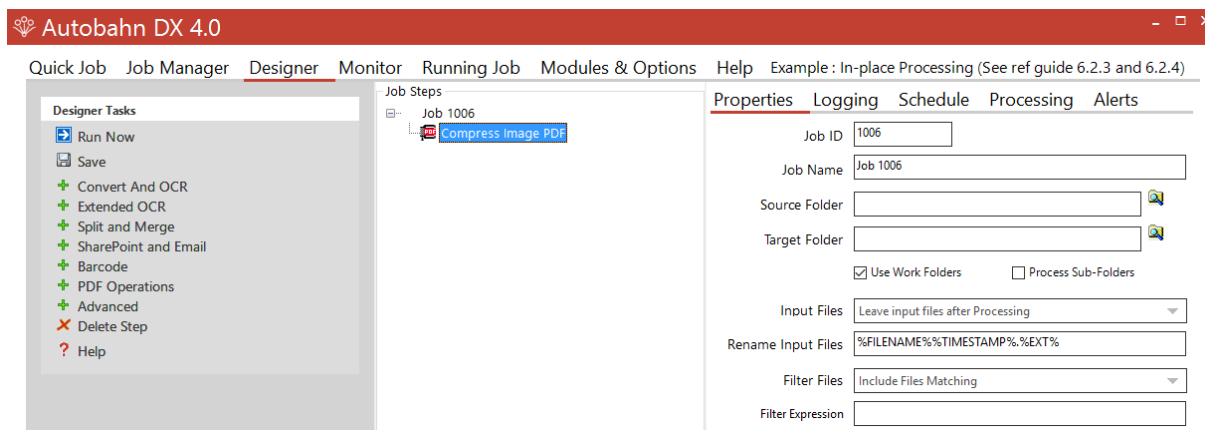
Autobahn DX 4.0

Quick Job Job Manager Designer Monitor Running Job Modules & Options Help Example : In-place Processing (See ref guide 6.2.3 and 6.2.4)

Designer Tasks
Run Now
Save
Convert And OCR
Extended OCR
Split and Merge
SharePoint and Email
Barcode
PDF Operations
Advanced
Delete Step
Help

Job Steps
Job 1006
Compress Image PDF

Properties Logging Schedule Processing Alerts

Job ID 1006
Job Name Job 1006
Source Folder
Target Folder
Use Work Folders
Process Sub-Folders
Input Files Leave input files after Processing
Rename Input Files %FILENAME%%TIMESTAMP%.%EXT%
Filter Files Include Files Matching
Filter Expression